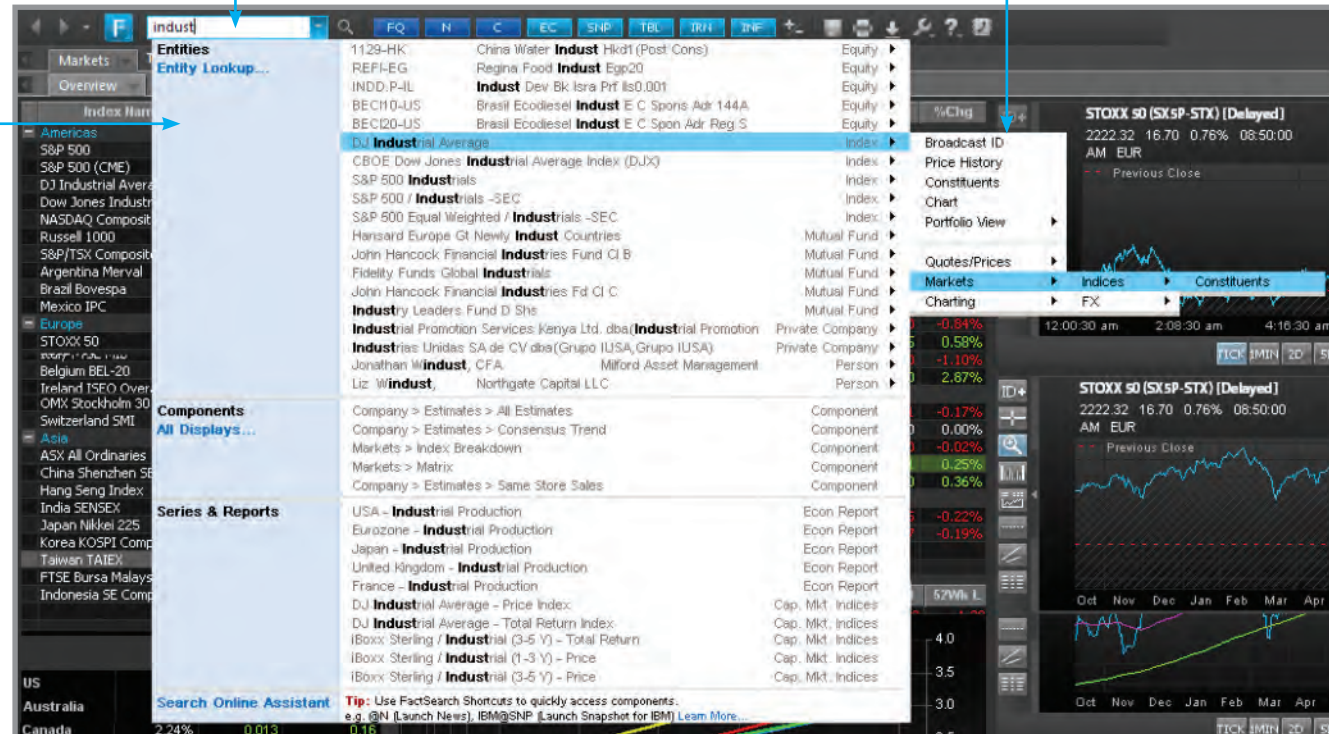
indust

FQ N C EC SNP TBL IRN INF

Markets

Overview

Index Nam

Americas
S&P 500
S&P 500 (CME)
DJ Industrial Avera
Dow Jones Industr
NASDAQ Composit
Russell 1000
S&P/TSX Composite
Argentina Merval
Brazil Bovespa
Mexico IPC
Europe
STOXX 50
Belgium BEL-20
Ireland ISEQ Overa
OMX Stockholm 30
Switzerland SMI
Asia
ASX All Ordinaries
China Shenzhen SE
Hang Seng Index
India SENSEX
Japan Nikkei 225
Korea KOSPI Comp
Taiwan TAIEX
FTSE Bursa Malays
Indonesia SE Comp

US
Australia
Canada 2.24% 0.013 0.16

Entities
Entity Lookup...

| | | |
|---|---|---|
| 1129-HK | China Water Indust Hkd1(Post Cons) | Equity |
| REFI-EG | Regina Food Indust Egp20 | Equity |
| INDD.P-IL | Indust Dev Bk Isra Prf Ils0.001 | Equity |
| BECI10-US | Brasil Ecodiesel Indust E C Spons Adr 144A | Equity |
| BECI20-US | Brasil Ecodiesel Indust E C Spon Adr Reg S | Equity |
| DJ Industrial Average | | Index |
| CBOE Dow Jones Industrial Average Index (DJX) | | Index |
| S&P 500 Industrials | | Index |
| S&P 500 / Industrials -SEC | | Index |
| S&P 500 Equal Weighted / Industrials -SEC | | Index |
| Hansard Europe Gt Newly Indust Countries | | Mutual Fund |
| John Hancock Financial Industries Fund Cl B | | Mutual Fund |
| Fidelity Funds Global Industrials | | Mutual Fund |
| John Hancock Financial Industries Fd Cl C | | Mutual Fund |
| Industry Leaders Fund D Shs | | Mutual Fund |
| Industrial Promotion Services Kenya Ltd. dba(Industrial Promotion | | Private Company |
| Industrias Unidas SA de CV dba(Grupo IUSA,Grupo IUSA) | | Private Company |
| Jonathan Windust, CFA | Milford Asset Management | Person |
| Liz Windust, | Northgate Capital LLC | Person |

Components
All Displays...

| | |
|---|---|
| Company > Estimates > All Estimates | Component |
| Company > Estimates > Consensus Trend | Component |
| Markets > Index Breakdown | Component |
| Markets > Matrix | Component |
| Company > Estimates > Same Store Sales | Component |

Series & Reports

| | |
|---|---|
| USA - Industrial Production | Econ Report |
| Eurozone - Industrial Production | Econ Report |
| Japan - Industrial Production | Econ Report |
| United Kingdom - Industrial Production | Econ Report |
| France - Industrial Production | Econ Report |
| DJ Industrial Average - Price Index | Cap. Mkt. Indices |
| DJ Industrial Average - Total Return Index | Cap. Mkt. Indices |
| iBoxx Sterling / Industrial (3-5 Y) - Total Return | Cap. Mkt. Indices |
| iBoxx Sterling / Industrial (1-3 Y) - Price | Cap. Mkt. Indices |
| iBoxx Sterling / Industrial (3-5 Y) - Price | Cap. Mkt. Indices |

Search Online Assistant
Tip: Use FactSearch Shortcuts to quickly access components.
e.g. @N (Launch News), IBM@SNP (Launch Snapshot for IBM) Learn More...

Broadcast ID
Price History
Constituents
Chart
Portfolio View
Quotes/Prices
Markets
Charting
Indices
FX
Constituents

%Chg
-0.84%
0.58%
-1.10%
2.87%
-0.17%
0.00%
-0.02%
0.25%
0.36%
-0.22%
-0.19%
52Wk L

STOXX 50 (SX5P-STX) [Delayed]
2222.32 16.70 0.76% 08:50:00 AM EUR
Previous Close
12:00:30 am 2:08:30 am 4:16:30 am
TICK 1MIN 2D

STOXX 50 (SX5P-STX) [Delayed]
2222.32 16.70 0.76% 08:50:00 AM EUR
Previous Close
Oct Nov Dec Jan Feb Mar Apr
4.0
3.5
3.0
Oct Nov Dec Jan Feb Mar Apr
TICK 1MIN 2D